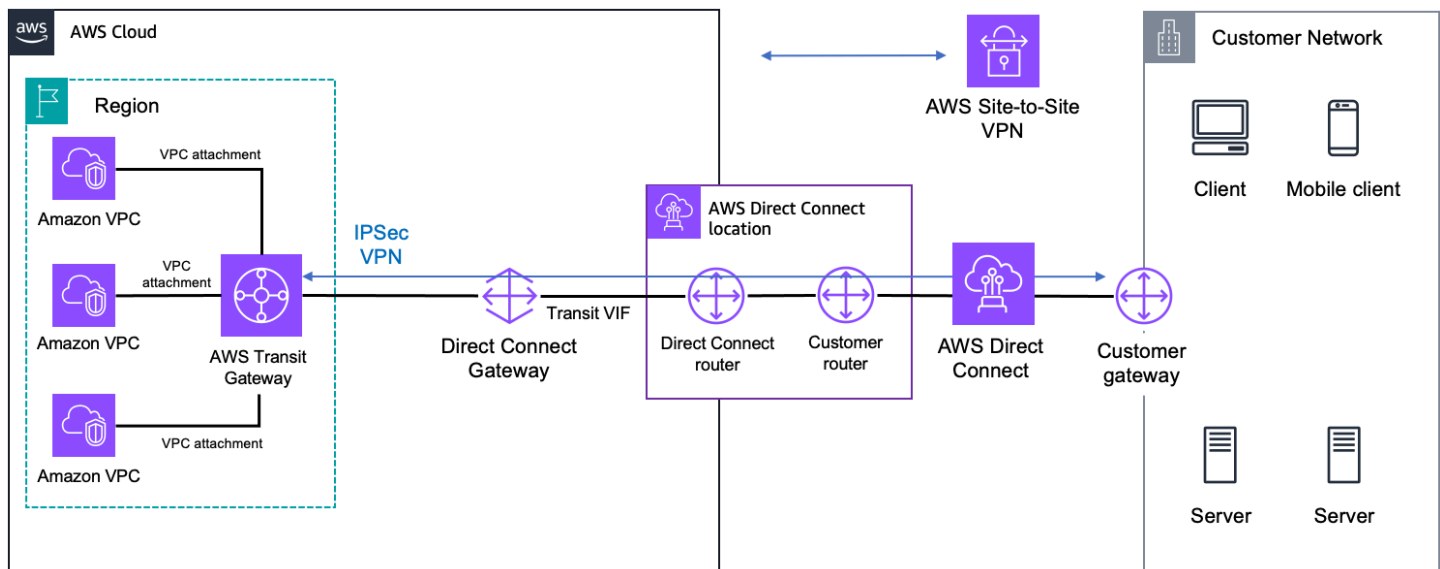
aws AWS Cloud

Region

VPC attachment

Amazon VPC

VPC attachment

Amazon VPC

AWS Transit Gateway

VPC attachment

Amazon VPC

IPSec VPN

AWS Site-to-Site VPN

Direct Connect Gateway

Transit VIF

AWS Direct Connect location

Direct Connect router

Customer router

AWS Direct Connect

Customer gateway

Customer Network

Client

Mobile client

Server

Server